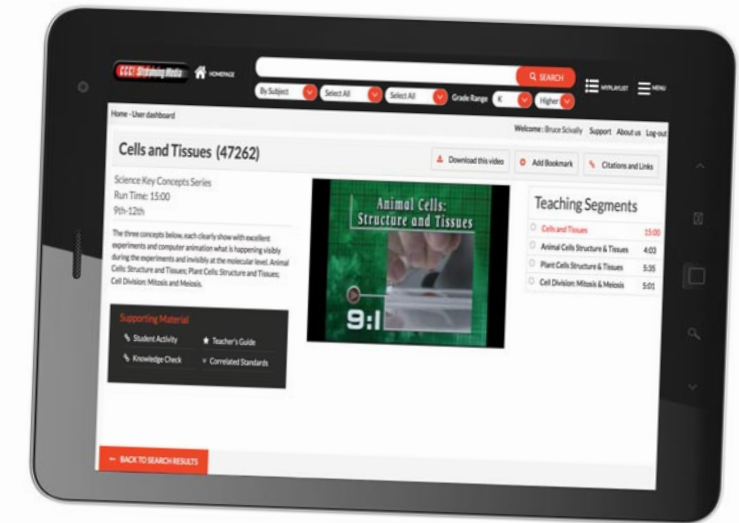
CCC! Streaming Media HOMEPAGE

SEARCH

MY PLAYLIST MENU

By Subject Select All Select All Grade Range K Higher

Home - User dashboard

Welcome : Bruce Scivally Support About us Log out

Cells and Tissues (47262)

Download this video Add Bookmark Citations and Links

Science Key Concepts Series
Run Time: 15:00
9th-12th

The three concepts below, each clearly show with excellent experiments and computer animation what is happening visibly during the experiments and invisibly at the molecular level. Animal Cells: Structure and Tissues; Plant Cells: Structure and Tissues; Cell Division: Mitosis and Meiosis.

Animal Cells: Structure and Tissues

9:1

Teaching Segments

| | |
|---|---|
| Cells and Tissues | 15:00 |
| Animal Cells Structure & Tissues | 4:03 |
| Plant Cells Structure & Tissues | 5:35 |
| Cell Division: Mitosis & Meiosis | 5:01 |

Supporting Material

Student Activity
Teacher's Guide
Knowledge Check
Correlated Standards

BACK TO SEARCH RESULTS